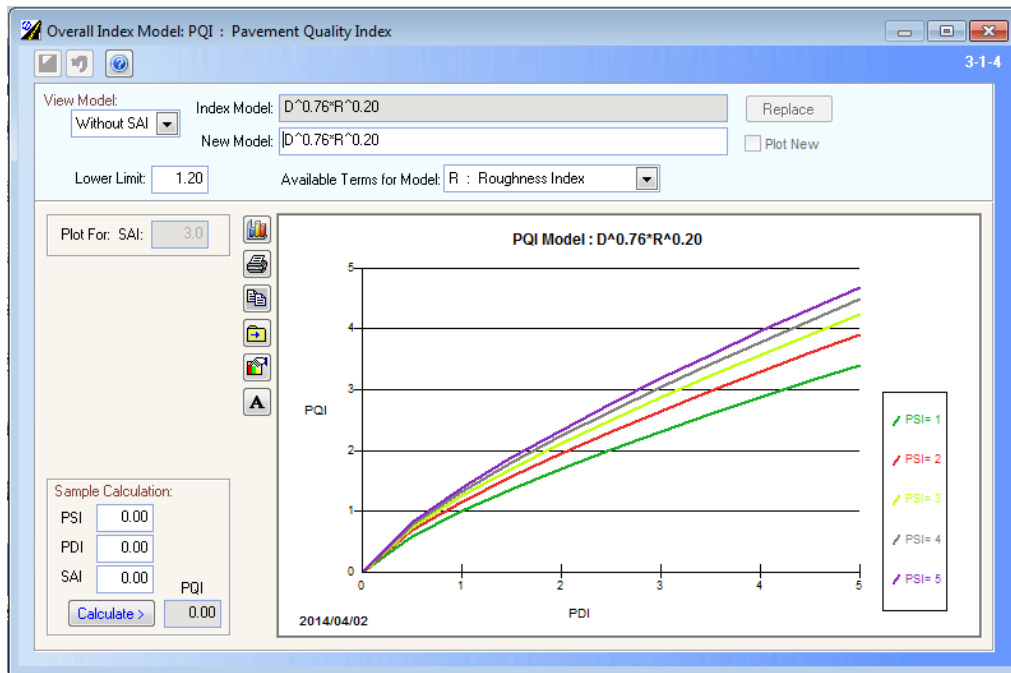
Overall Index Model: PQI : Pavement Quality Index

3-1-4

View Model:
Without SAI

Index Model: D^0.76*R^0.20

New Model: D^0.76*R^0.20

Replace

Plot New

Lower Limit: 1.20

Available Terms for Model: R : Roughness Index

Plot For: SAI: 3.0

PQI Model : D^0.76*R^0.20

PQI

PDI

0
1
2
3
4
5

0
1
2
3
4
5

PSI= 1
PSI= 2
PSI= 3
PSI= 4
PSI= 5

2014/04/02

Sample Calculation:
PSI 0.00
PDI 0.00
SAI 0.00
PQI
Calculate >
0.00